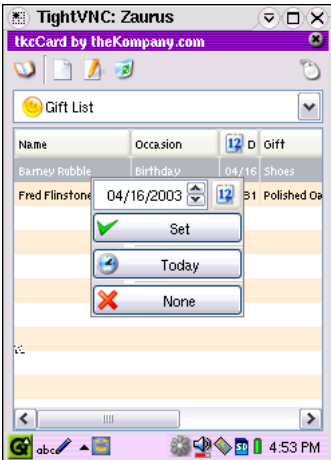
TightVNC: Zaurus

tkcCard by theKompany.com

Gift List

| Name | Occasion | 12 D | Gift |
|---|---|---|---|
| Barney Rubble | Birthday | 04/16 | Shoes |
| Fred Flinstone | | 31 | Polished Oa |

04/16/2003

12

Set

Today

None

abc

4:53 PM